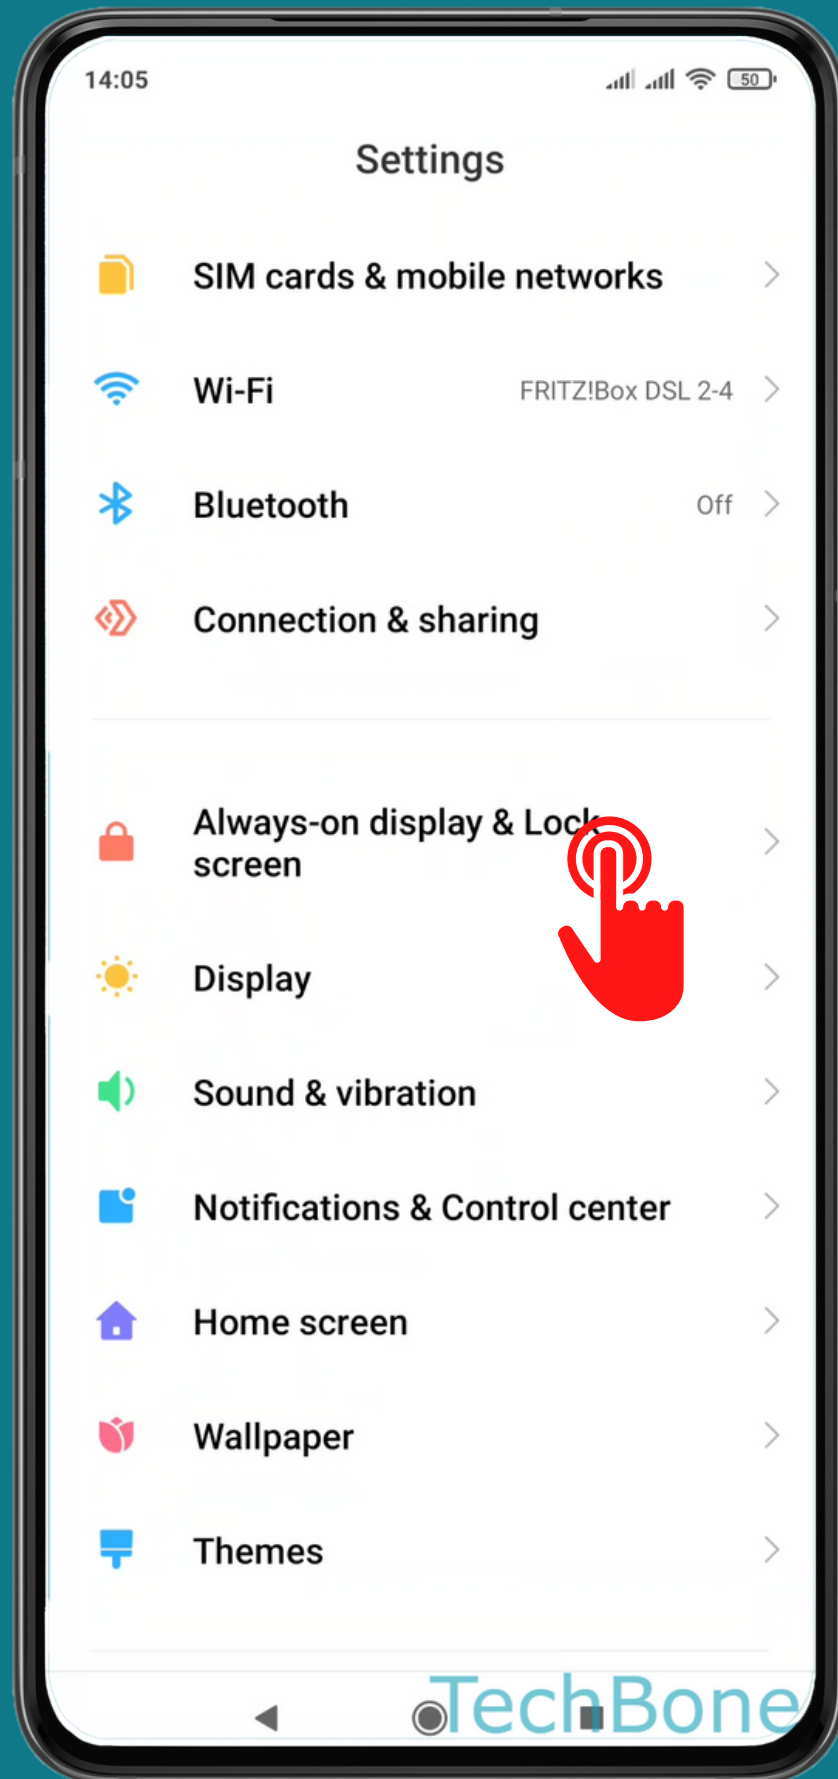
14:05

50

Settings

SIM cards & mobile networks

Wi-Fi FRITZ!Box DSL 2-4

Bluetooth Off

Connection & sharing

Always-on display & Lock screen

Display

Sound & vibration

Notifications & Control center

Home screen

Wallpaper

Themes

TechBone